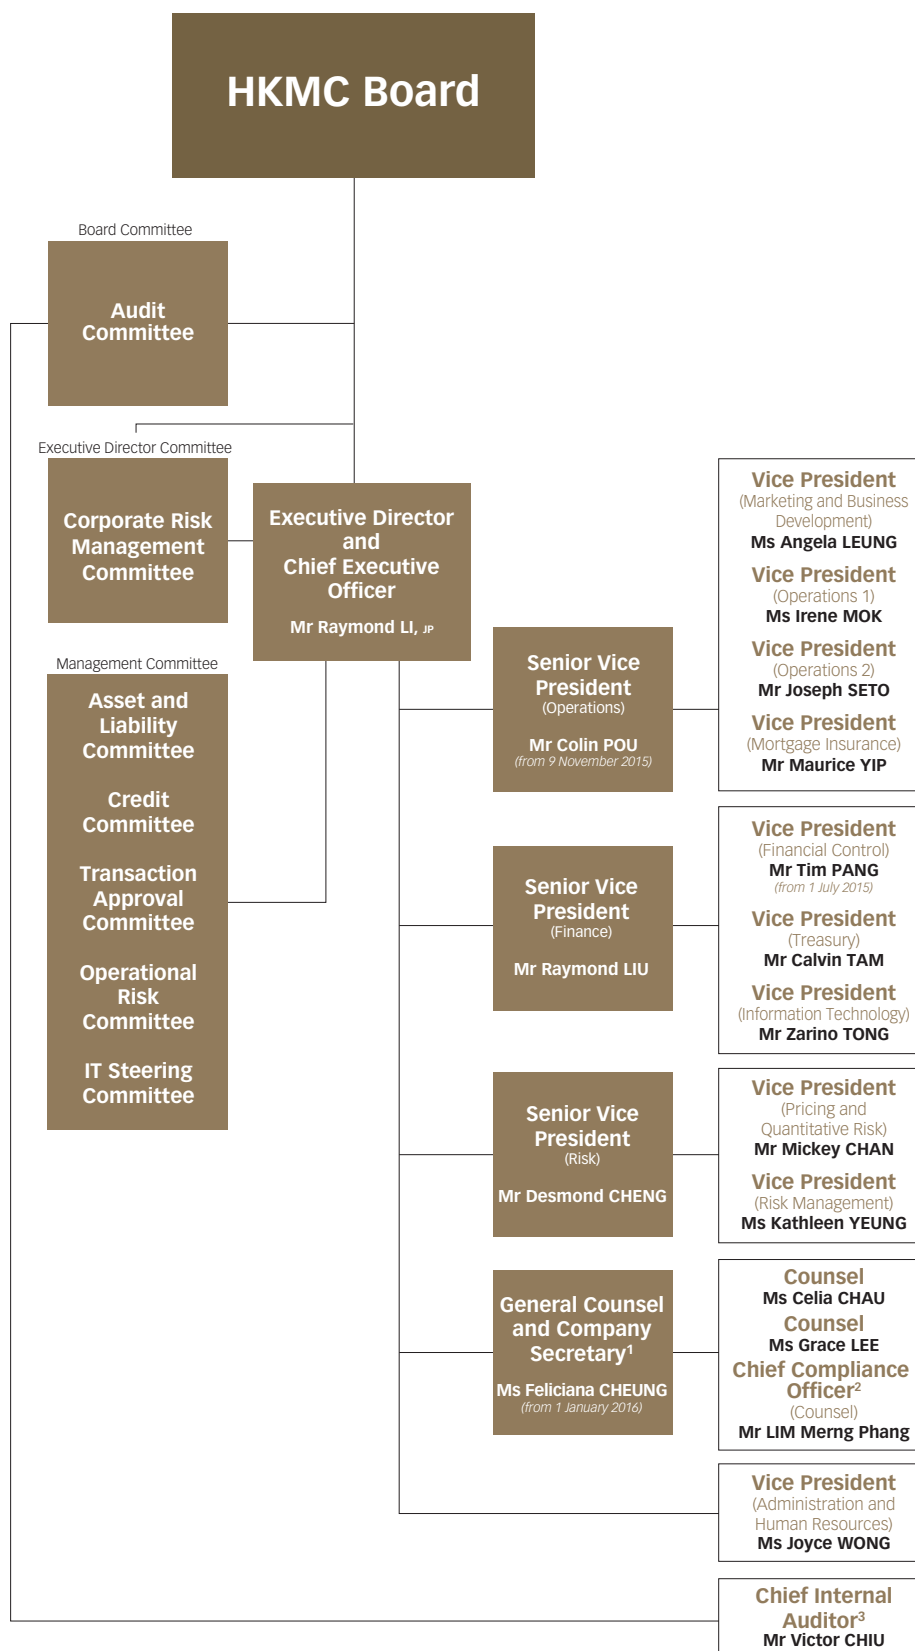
HKMC Board

Board Committee

Audit Committee

Executive Director Committee

Corporate Risk Management Committee

Executive Director and Chief Executive Officer

Mr Raymond LI, JP

Management Committee

Asset and Liability Committee

Credit Committee

Transaction Approval Committee

Operational Risk Committee

IT Steering Committee

Senior Vice President
(Operations)

Mr Colin POU
(from 9 November 2015)

Vice President
(Marketing and Business Development)
Ms Angela LEUNG

Vice President
(Operations 1)
Ms Irene MOK

Vice President
(Operations 2)
Mr Joseph SETO

Vice President
(Mortgage Insurance)
Mr Maurice YIP

Senior Vice President
(Finance)

Mr Raymond LIU

Vice President
(Financial Control)
Mr Tim PANG
(from 1 July 2015)

Vice President
(Treasury)
Mr Calvin TAM

Vice President
(Information Technology)
Mr Zarino TONG

Senior Vice President
(Risk)

Mr Desmond CHENG

Vice President
(Pricing and Quantitative Risk)
Mr Mickey CHAN

Vice President
(Risk Management)
Ms Kathleen YEUNG

General Counsel and Company Secretary$^1$

Ms Feliciana CHEUNG
(from 1 January 2016)

Counsel
Ms Celia CHAU

Counsel
Ms Grace LEE

Chief Compliance Officer$^2$
(Counsel)
Mr LIM Merng Phang

Vice President
(Administration and Human Resources)
Ms Joyce WONG

Chief Internal Auditor$^3$
Mr Victor CHIU